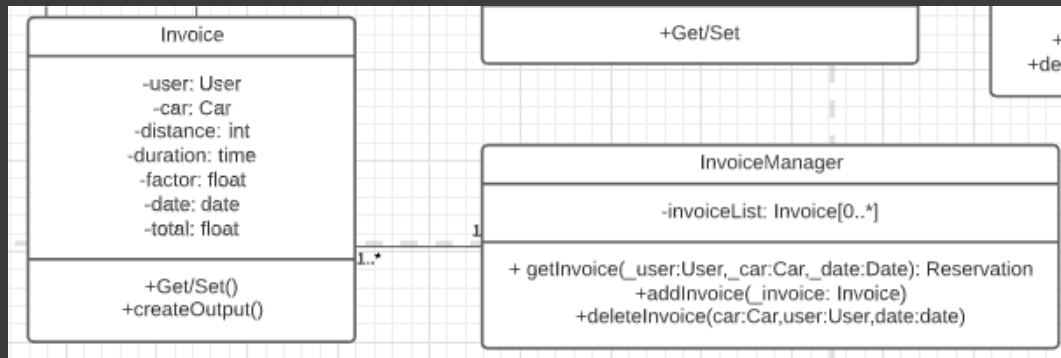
Invoice

-user: User
-car: Car
-distance: int
-duration: time
-factor: float
-date: date
-total: float

+Get/Set()
+createOutput()

+Get/Set

+
+de

InvoiceManager

-invoiceList: Invoice[0..*]

+ getInvoice(_user:User,_car:Car,_date:Date): Reservation
+addInvoice(_invoice: Invoice)
+deleteInvoice(car:Car,user:User,date:date)

1..*

1